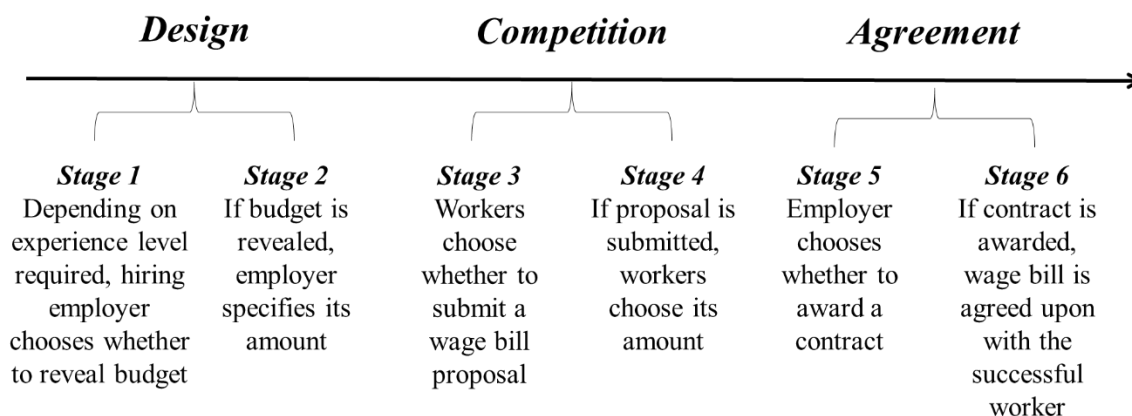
*Design*

*Competition*

*Agreement*

***Stage 1***
Depending on experience level required, hiring employer chooses whether to reveal budget

***Stage 2***
If budget is revealed, employer specifies its amount

***Stage 3***
Workers choose whether to submit a wage bill proposal

***Stage 4***
If proposal is submitted, workers choose its amount

***Stage 5***
Employer chooses whether to award a contract

***Stage 6***
If contract is awarded, wage bill is agreed upon with the successful worker